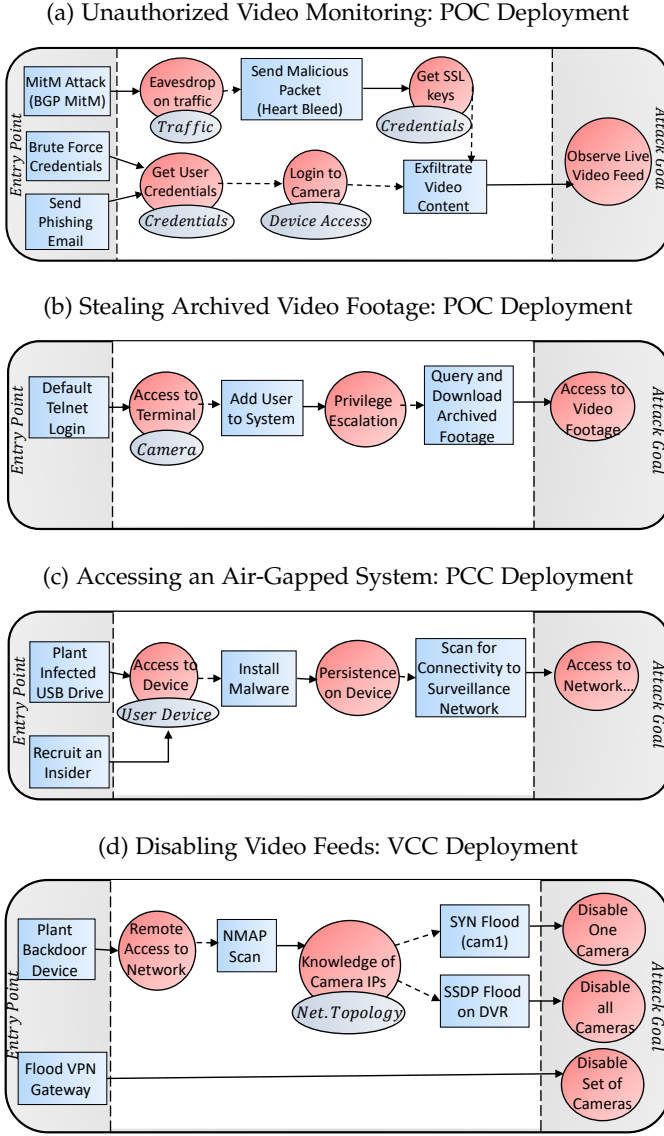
(a) Unauthorized Video Monitoring: POC Deployment

Entry Point

MitM Attack (BGP MitM)

Eavesdrop on traffic

Traffic

Send Malicious Packet (Heart Bleed)

Get SSL keys

Credentials

Brute Force Credentials

Send Phishing Email

Get User Credentials

Credentials

Login to Camera

Device Access

Exfiltrate Video Content

Observe Live Video Feed

Attack Goal

(b) Stealing Archived Video Footage: POC Deployment

Entry Point

Default Telnet Login

Access to Terminal

Camera

Add User to System

Privilege Escalation

Query and Download Archived Footage

Access to Video Footage

Attack Goal

(c) Accessing an Air-Gapped System: PCC Deployment

Entry Point

Plant Infected USB Drive

Access to Device

User Device

Install Malware

Persistence on Device

Scan for Connectivity to Surveillance Network

Access to Network...

Recruit an Insider

Attack Goal

(d) Disabling Video Feeds: VCC Deployment

Entry Point

Plant Backdoor Device

Remote Access to Network

NMAP Scan

Knowledge of Camera IPs

Net.Topology

SYN Flood (cam1)

Disable One Camera

SSDP Flood on DVR

Disable all Cameras

Flood VPN Gateway

Disable Set of Cameras

Attack Goal